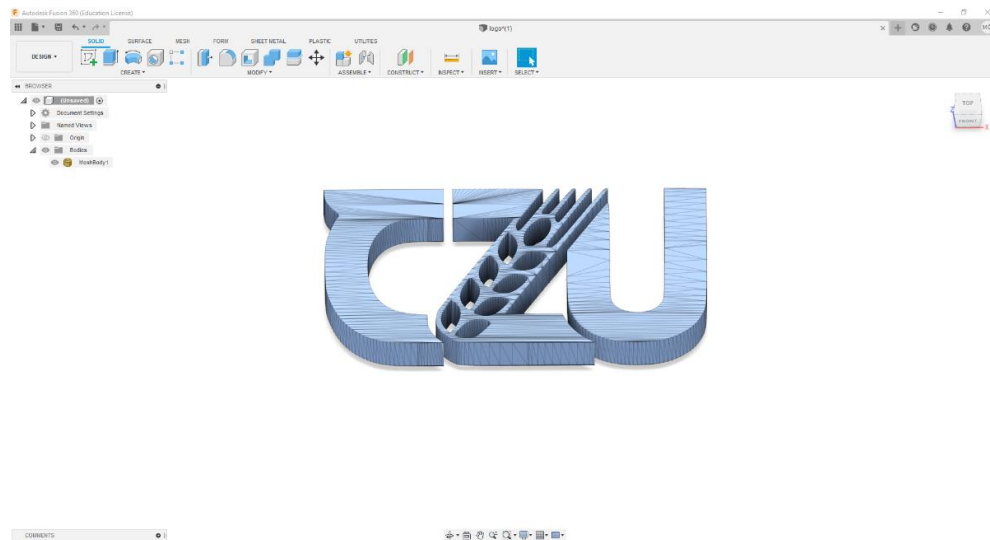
Autodesk Fusion 360 (Education License)

logo*(1)

SOLID SURFACE MESH FORM SHEET METAL PLASTIC UTILITIES

DESIGN ▾

CREATE ▾ MODIFY ▾ ASSEMBLE ▾ CONSTRUCT ▾ INSPECT ▾ INSERT ▾ SELECT ▾

BROWSER

(Unsaved)

Document Settings

Named Views

Origin

Bodies

MeshBody1

TOP

FRONT

COMMENTS